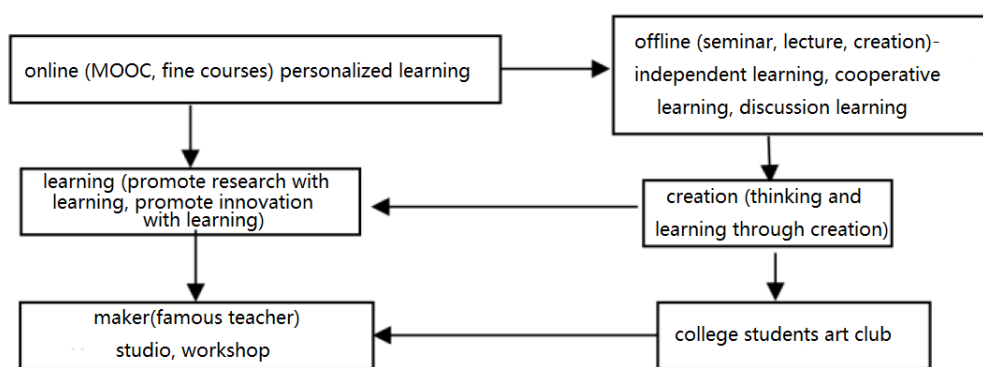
online (MOOC, fine courses) personalized learning

offline (seminar, lecture, creation)-independent learning, cooperative learning, discussion learning

learning (promote research with learning, promote innovation with learning)

creation (thinking and learning through creation)

maker(famous teacher) studio, workshop

college students art club